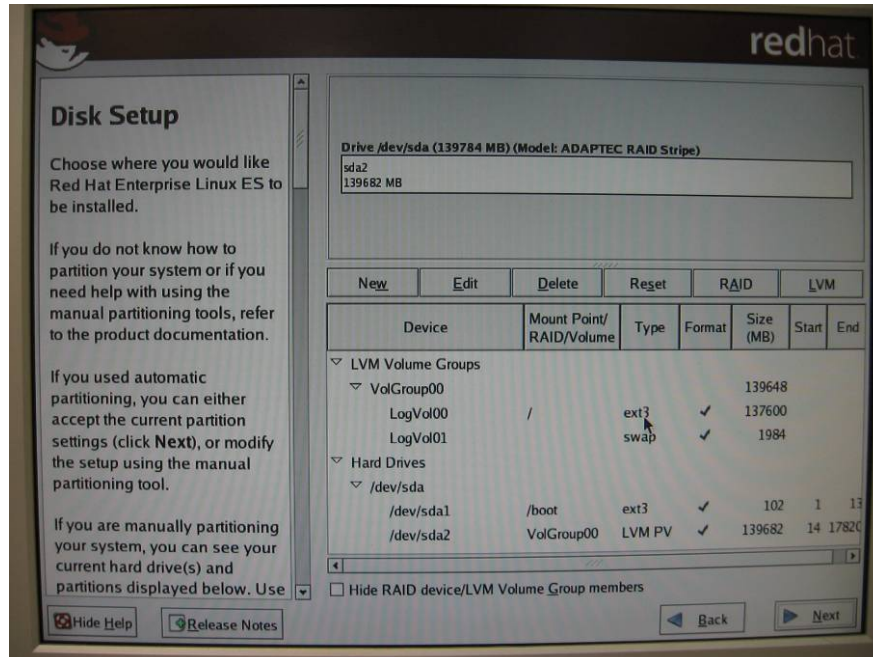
redhat

Disk Setup

Choose where you would like Red Hat Enterprise Linux ES to be installed.

If you do not know how to partition your system or if you need help with using the manual partitioning tools, refer to the product documentation.

If you used automatic partitioning, you can either accept the current partition settings (click Next), or modify the setup using the manual partitioning tool.

If you are manually partitioning your system, you can see your current hard drive(s) and partitions displayed below. Use

Drive /dev/sda (139784 MB) (Model: ADAPTEC RAID Stripe)
sda2
139682 MB

New | Edit | Delete | Reset | RAID | LVM

| Device | Mount Point/ RAID/Volume | Type | Format | Size (MB) | Start | End |
|---|---|---|---|---|---|---|
| LVM Volume Groups | | | | | | |
| VolGroup00 | | | | 139648 | | |
| LogVol00 | / | ext3 | ✓ | 137600 | | |
| LogVol01 | | swap | ✓ | 1984 | | |
| Hard Drives | | | | | | |
| /dev/sda | | | | | | |
| /dev/sda1 | /boot | ext3 | ✓ | 102 | 1 | 13 |
| /dev/sda2 | VolGroup00 | LVM PV | ✓ | 139682 | 14 | 1782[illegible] |

Hide RAID device/LVM Volume Group members

Hide Help | Release Notes | Back | Next